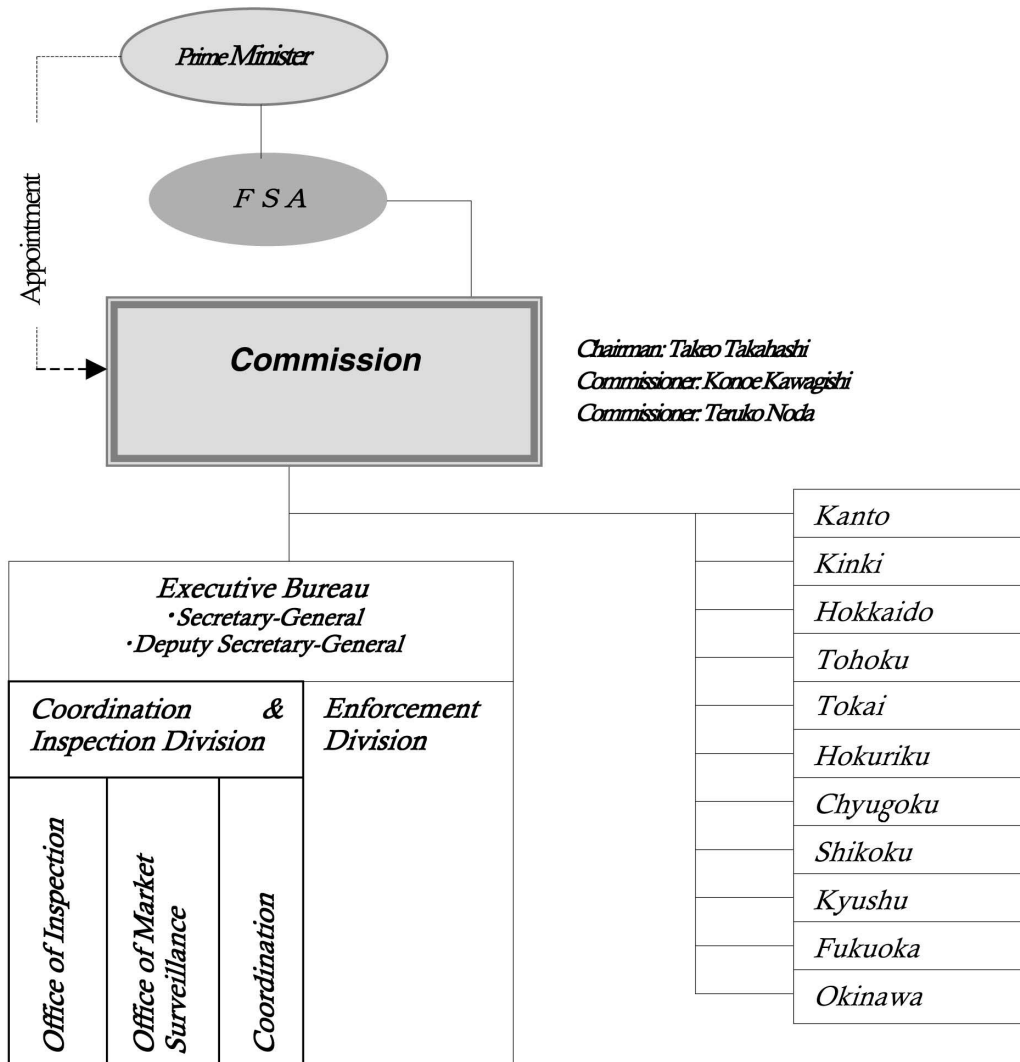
Prime Minister

F S A

Appointment

Commission

Chairman: Takeo Takahashi
Commissioner: Konoe Kawagishi
Commissioner: Teruko Noda

Executive Bureau
・Secretary-General
・Deputy Secretary-General

Coordination & Inspection Division

Enforcement Division

Office of Inspection

Office of Market Surveillance

Coordination

Kanto
Kinki
Hokkaido
Tohoku
Tokai
Hokuriku
Chyugoku
Shikoku
Kyushu
Fukuoka
Okinawa